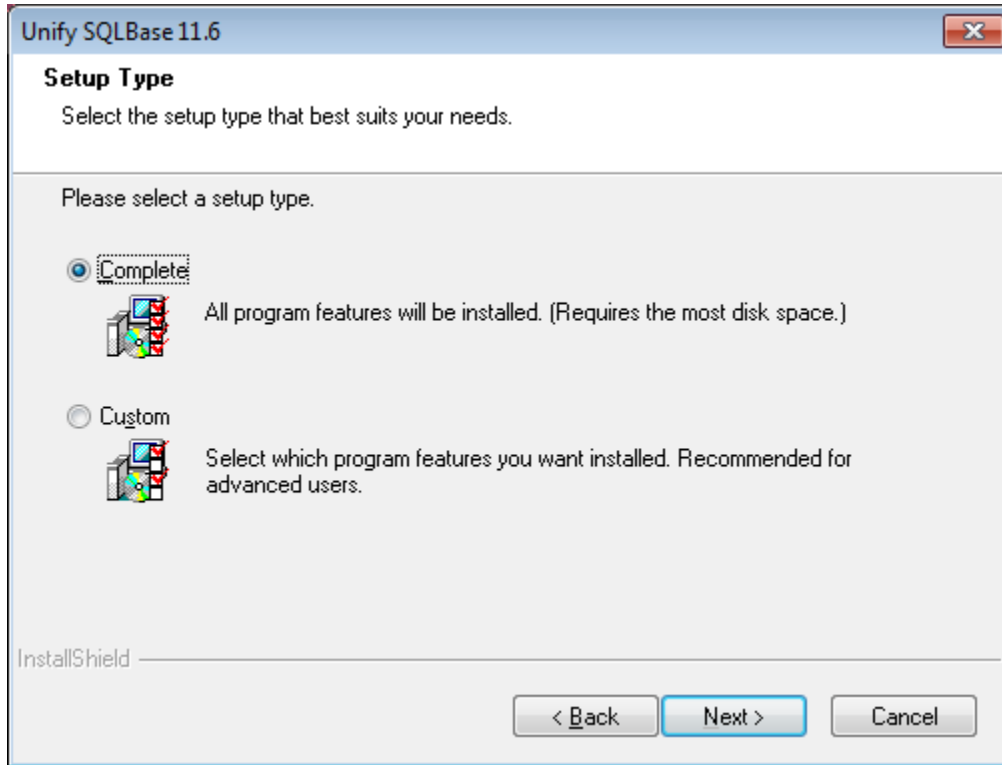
Unify SQLBase 11.6

Setup Type

Select the setup type that best suits your needs.

Please select a setup type.

Complete

All program features will be installed. (Requires the most disk space.)

Custom

Select which program features you want installed. Recommended for advanced users.

InstallShield

< Back

Next >

Cancel